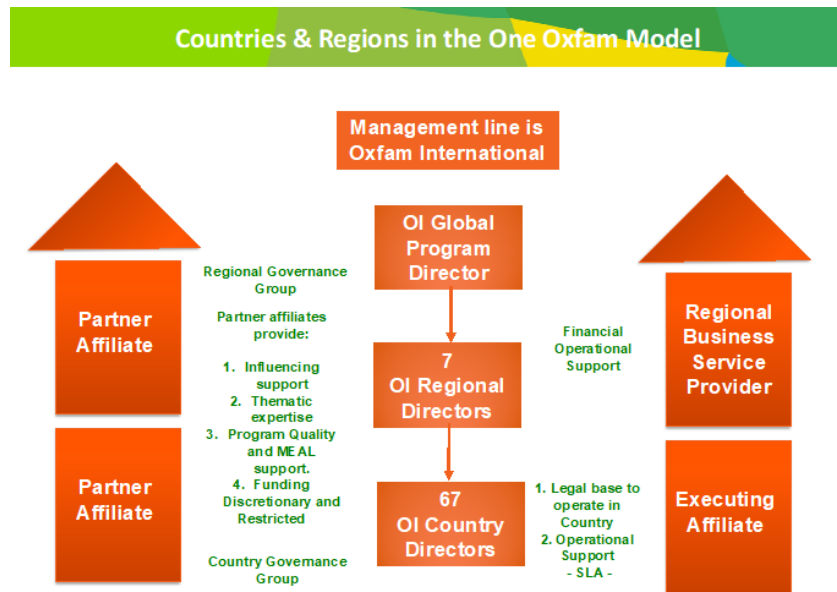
Countries & Regions in the One Oxfam Model

Management line is Oxfam International

Partner Affiliate

Partner Affiliate

Regional Governance Group

Partner affiliates provide:

1. Influencing support
2. Thematic expertise
3. Program Quality and MEAL support.
4. Funding Discretionary and Restricted

Country Governance Group

OI Global Program Director

7 OI Regional Directors

67 OI Country Directors

Financial Operational Support

1. Legal base to operate in Country
2. Operational Support - SLA -

Regional Business Service Provider

Executing Affiliate